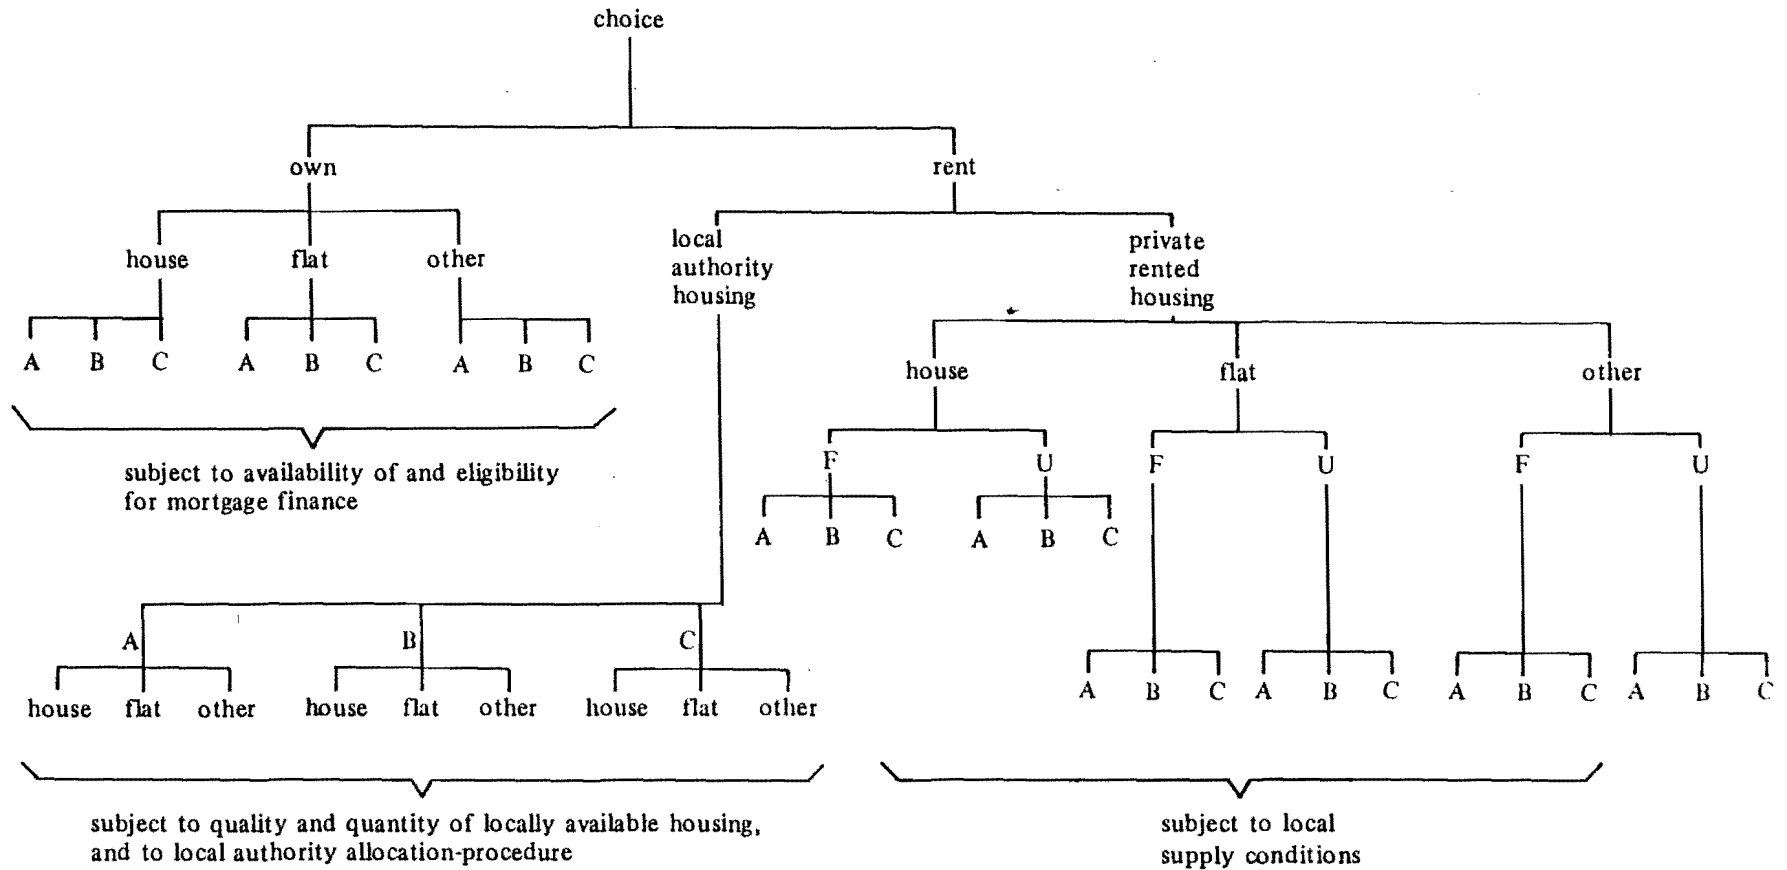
choice

own

rent

house

flat

other

A B C

A B C

A B C

subject to availability of and eligibility for mortgage finance

local authority housing

private rented housing

house

flat

other

F

U

F

U

F

U

A B C

A B C

A B C

A B C

A B C

A B C

A

B

C

house flat other

house flat other

house flat other

subject to quality and quantity of locally available housing, and to local authority allocation-procedure

subject to local supply conditions